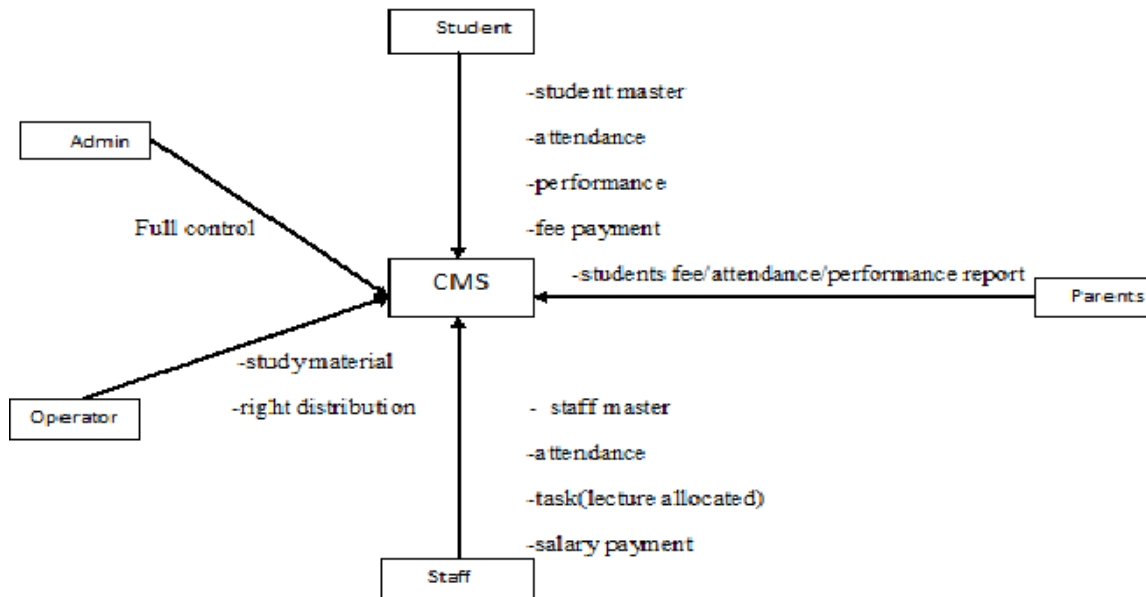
Student

-student master

-attendance

-performance

-fee payment

Admin

Full control

CMS

-students fee/attendance/performance report

Parents

-studymaterial

-right distribution

Operator

- staff master

-attendance

-task(lecture allocated)

-salary payment

Staff